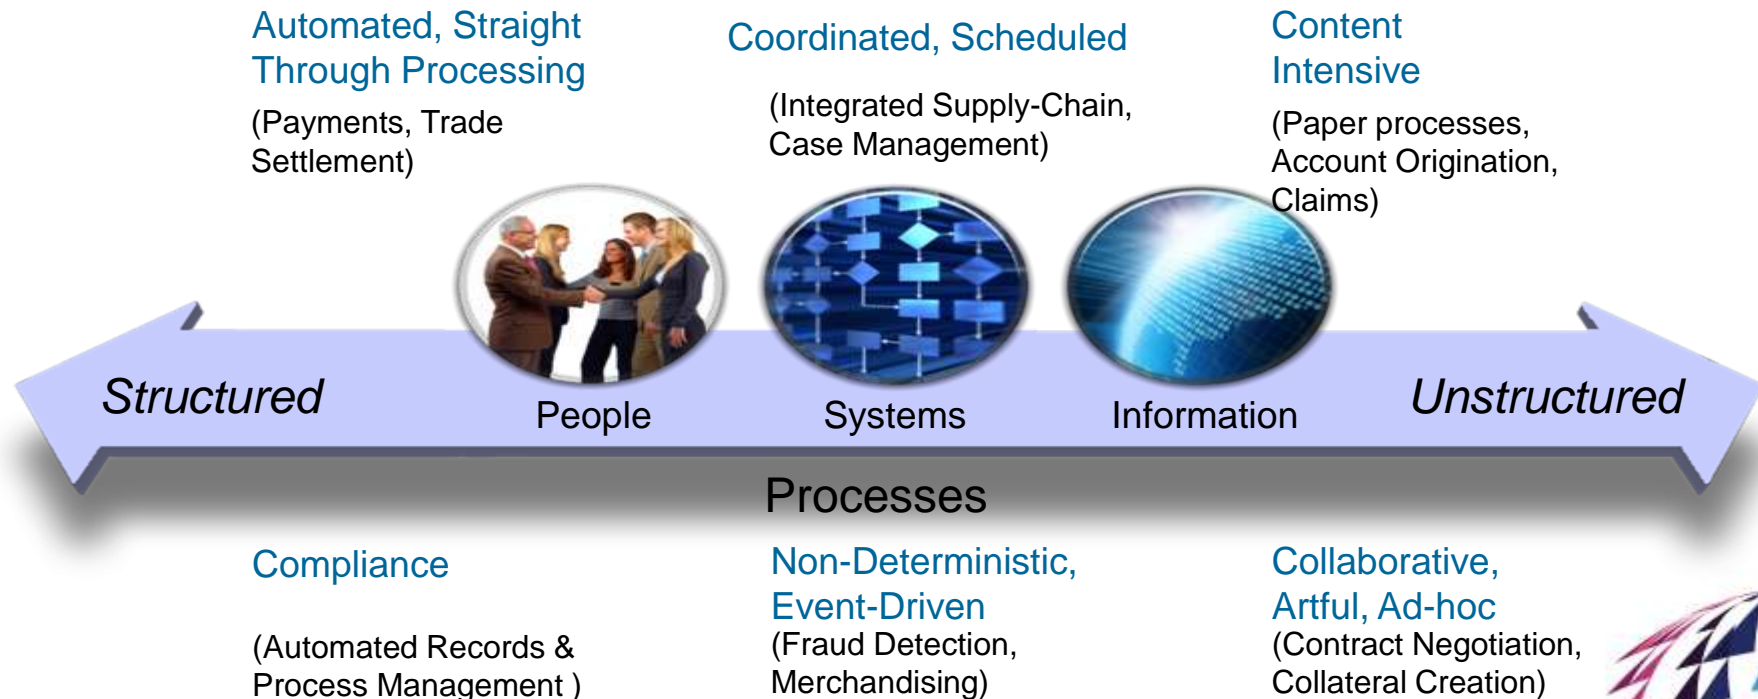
Automated, Straight Through Processing

(Payments, Trade Settlement)

Coordinated, Scheduled

(Integrated Supply-Chain, Case Management)

Content Intensive

(Paper processes, Account Origination, Claims)

Structured

People

Systems

Information

Unstructured

Processes

Compliance

(Automated Records & Process Management )

Non-Deterministic, Event-Driven

(Fraud Detection, Merchandising)

Collaborative, Artful, Ad-hoc

(Contract Negotiation, Collateral Creation)